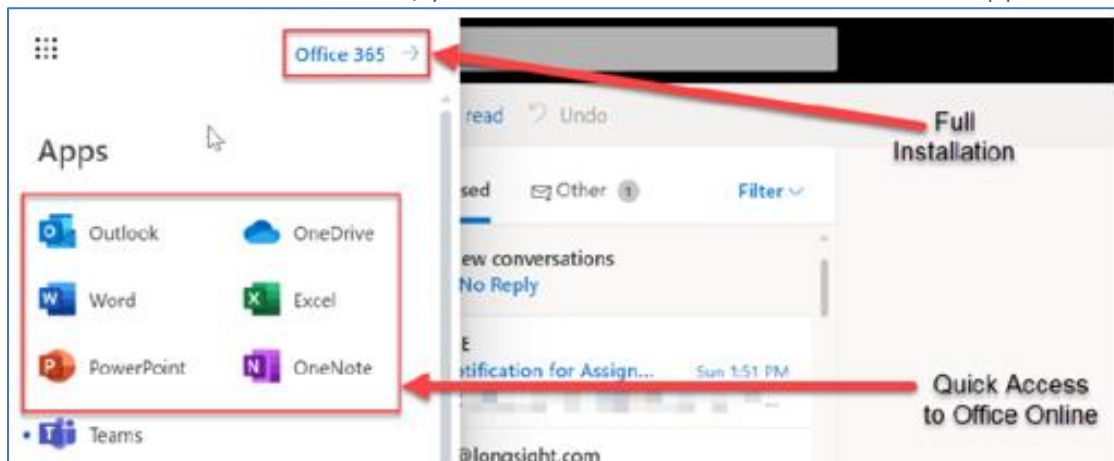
Office 365 →

Full Installation

read Undo

Apps

sed Other 1 Filter

Outlook OneDrive

Word Excel

PowerPoint OneNote

Teams

ew conversations
No Reply

E
tification for Assign... Sun 1:51 PM

@longsight.com

Quick Access to Office Online